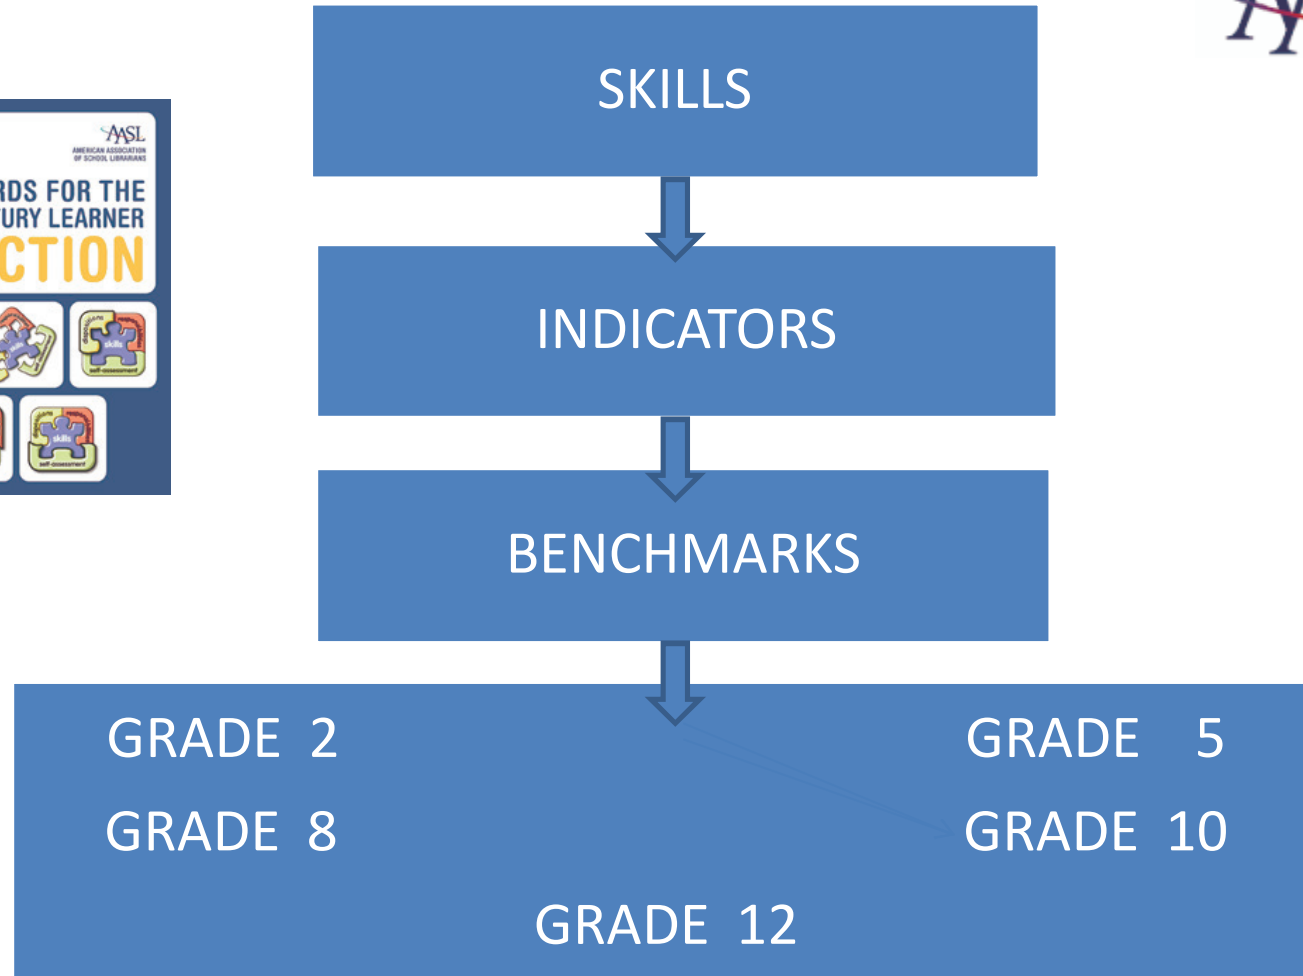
AASL
AMERICAN ASSOCIATION OF SCHOOL LIBRARIANS
RDS FOR THE
URY LEARNER
CTION
skills
self-assessment
skills
self-assessment
skills
self-assessment

SKILLS

INDICATORS

BENCHMARKS

GRADE 2
GRADE 5
GRADE 8
GRADE 10
GRADE 12